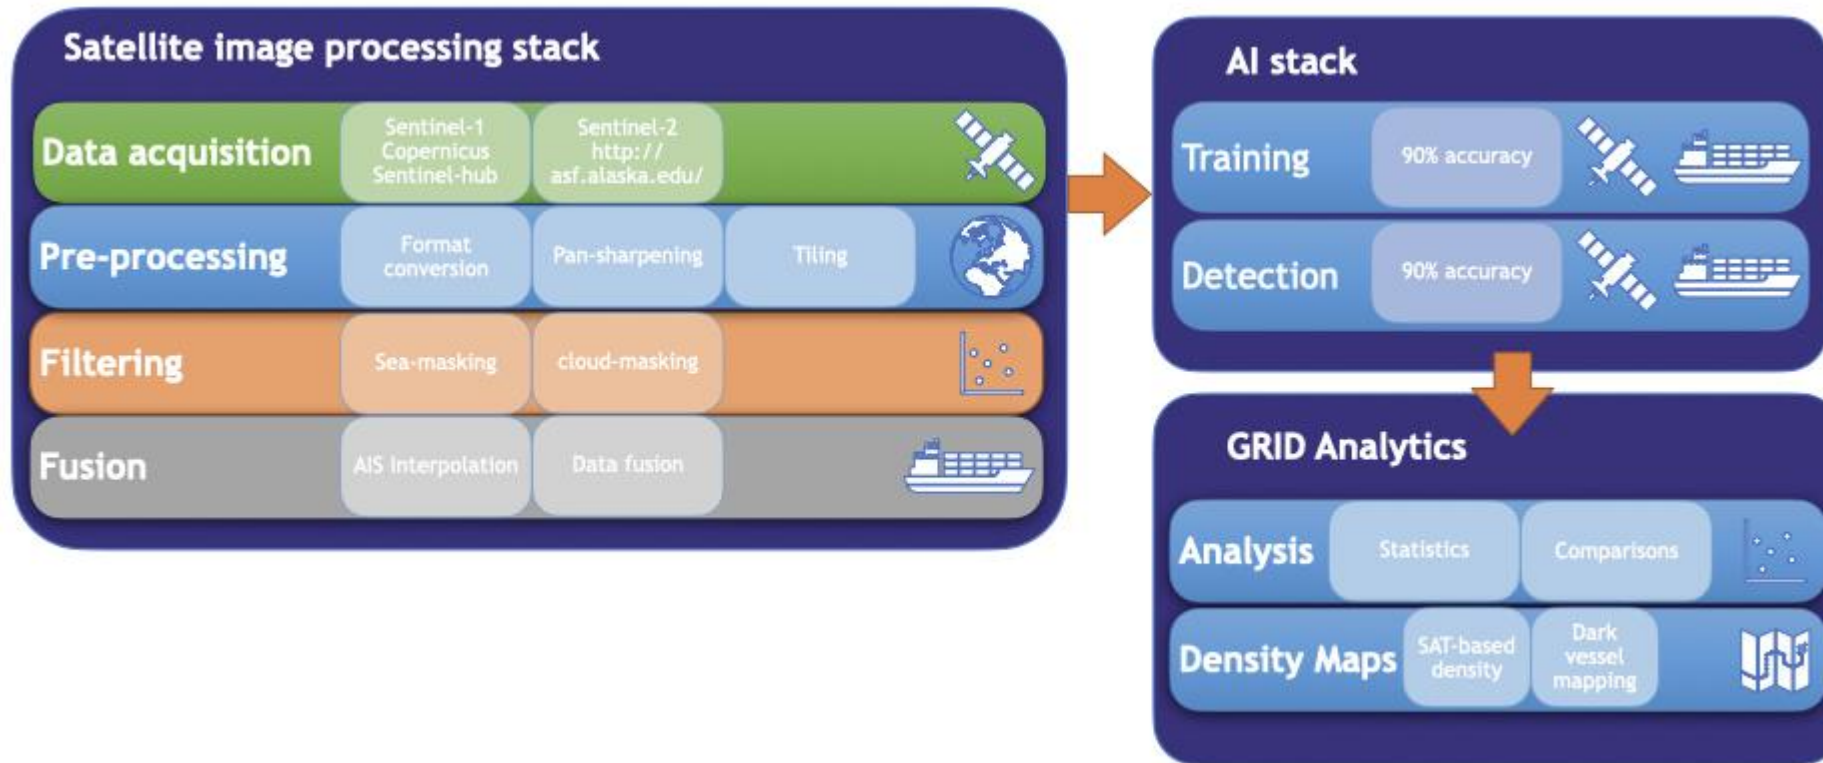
Satellite image processing stack

Data acquisition
Sentinel-1 Copernicus Sentinel-hub
Sentinel-2 http:// asf.alaska.edu/

Pre-processing
Format conversion
Pan-sharpening
Tiling

Filtering
Sea-masking
cloud-masking

Fusion
AIS Interpolation
Data fusion

AI stack

Training
90% accuracy

Detection
90% accuracy

GRID Analytics

Analysis
Statistics
Comparisons

Density Maps
SAT-based density
Dark vessel mapping